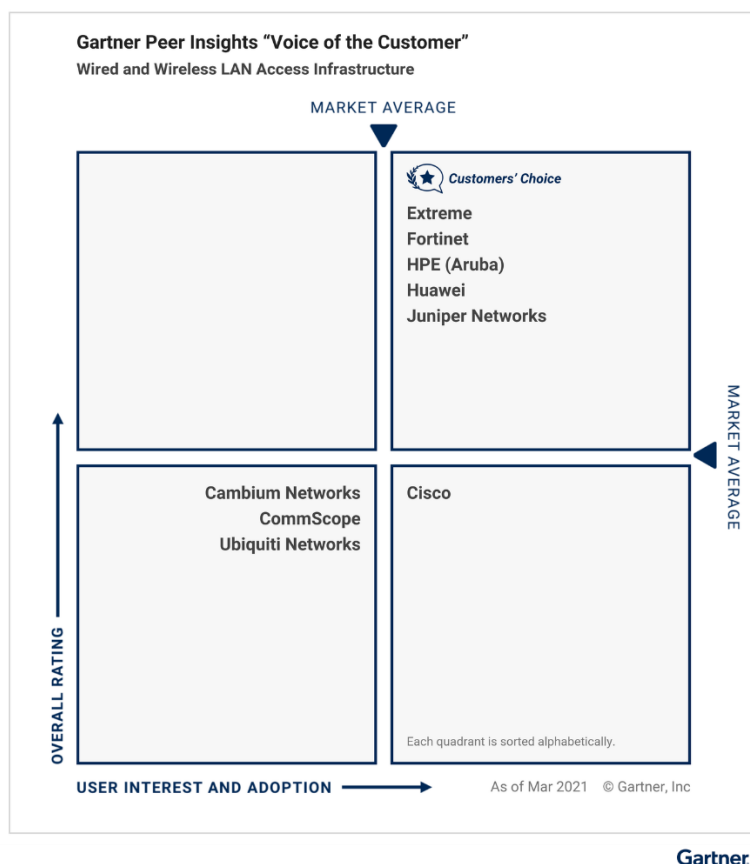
Gartner Peer Insights “Voice of the Customer”
Wired and Wireless LAN Access Infrastructure

MARKET AVERAGE

Customers’ Choice
Extreme
Fortinet
HPE (Aruba)
Huawei
Juniper Networks

MARKET AVERAGE

Cambium Networks
CommScope
Ubiquiti Networks

Cisco

Each quadrant is sorted alphabetically.

OVERALL RATING

USER INTEREST AND ADOPTION

As of Mar 2021 © Gartner, Inc

Gartner